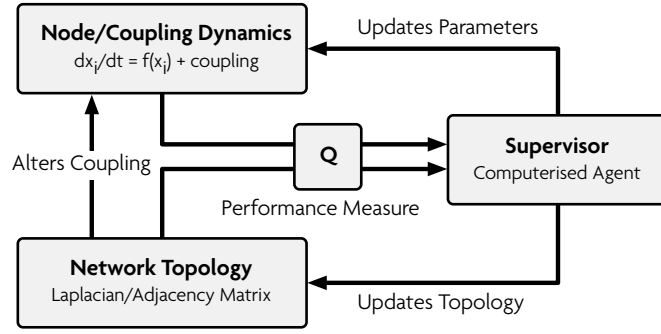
Node/Coupling Dynamics
$dx_i/dt = f(x_i)$ + coupling

Updates Parameters

Q

Supervisor
Computerised Agent

Alters Coupling

Performance Measure

Network Topology
Laplacian/Adjacency Matrix

Updates Topology